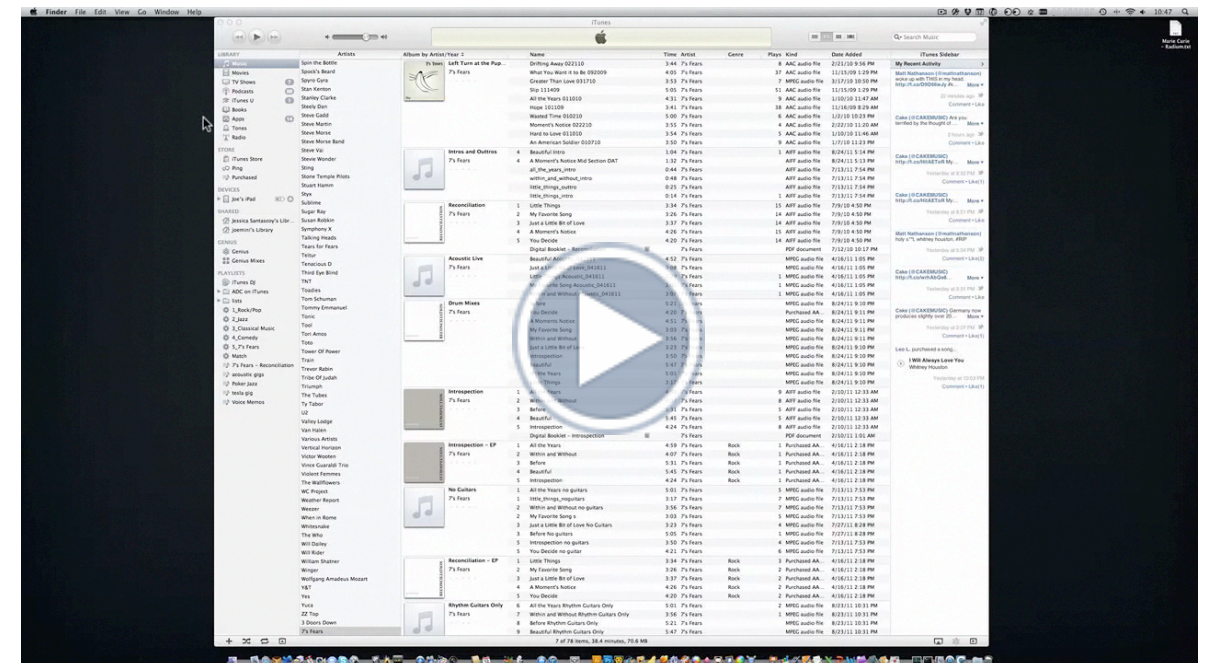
Finder File Edit View Go Window Help

10:47

iTunes

Marie Curie - Radium.txt

LIBRARY
Music
Movies
TV Shows
Podcasts
iTunes U
Books
Apps
Tones
Radio

STORE
iTunes Store
Ping
Purchased

DEVICES
Joe's iPad

SHARED
Jessica Santassoy's Libr...
joemini's Library

GENIUS
Genius
Genius Mixes

PLAYLISTS
iTunes DJ
ABC on iTunes
lists
1_Rock/Pop
2_Jazz
3_Classical Music
4_Comedy
5_7's Fears
Match
7's Fears – Reconciliation
acoustic gigs
Poker Jazz
tesla gig
Voice Memos

Artists
Spin the Bottle
Spock's Beard
Spyro Gyra
Stan Kenton
Stanley Clarke
Steely Dan
Steve Gadd
Steve Martin
Steve Morse
Steve Morse Band
Steve Vai
Stevie Wonder
Sting
Stone Temple Pilots
Stuart Hamm
Styx
Sublime
Sugar Ray
Susan Robkin
Symphony X
Talking Heads
Tears for Fears
Tellur
Tenacious D
Third Eye Blind
TNT
Toadies
Tom Schuman
Tommy Emmanuel
Toric
Tool
Tori Amos
Toto
Tower Of Power
Train
Trevor Rabin
Tribe Of Judah
Triumph
The Tubes
Ty Tabor
U2
Valley Lodge
Van Halen
Various Artists
Vertical Horizon
Victor Wooten
Vince Guaraldi Trio
Violent Femmes
The Wallflowers
WC Project
Weather Report
Weezer
When in Rome
Whitesnake
The Who
Will Dailey
Will Rider
William Shatner
Winger
Wolfgang Amadeus Mozart
Y&T
Yes
Yuca
ZZ Top
3 Doors Down
7's Fears

Album by Artist/Year | Name | Time | Artist | Genre | Plays | Kind | Date Added

Left Turn at the Pup...
7's Fears
Drifting Away 022110 | 3:44 | 7's Fears | | 8 | AAC audio file | 2/21/10 9:56 PM
What You Want it to Be 092009 | 4:05 | 7's Fears | | 37 | AAC audio file | 11/15/09 1:29 PM
Greater Than Love 031710 | 3:53 | 7's Fears | | 7 | MPEG audio file | 11/15/09 10:50 PM
Slip 111409 | 5:05 | 7's Fears | | 51 | AAC audio file | 11/15/09 1:29 PM
All the Years 011010 | 4:31 | 7's Fears | | 9 | AAC audio file | 1/10/10 11:47 AM
Hope 101109 | 3:41 | 7's Fears | | 38 | AAC audio file | 11/16/09 8:29 AM
Wasted Time 010210 | 5:00 | 7's Fears | | 6 | AAC audio file | 1/2/10 10:23 PM
Moment's Notice 022210 | 4:35 | 7's Fears | | 4 | AAC audio file | 2/22/10 11:20 AM
Hard to Love 011010 | 3:54 | 7's Fears | | 5 | AAC audio file | 1/10/10 11:46 AM
An American Soldier 010710 | 3:50 | 7's Fears | | 9 | AAC audio file | 1/7/10 11:23 PM

Intros and Outtros
7's Fears
Beautiful Intro | 1:04 | 7's Fears | | 1 | AIFF audio file | 8/24/11 5:14 PM
A Moment's Notice Mid Section DAT | 1:32 | 7's Fears | | | AIFF audio file | 8/24/11 5:13 PM
all_the_years_intro | 0:44 | 7's Fears | | | AIFF audio file | 7/13/11 7:54 PM
within_and_without_intro | 0:48 | 7's Fears | | | AIFF audio file | 7/13/11 7:54 PM
little_things_outro | 0:25 | 7's Fears | | | AIFF audio file | 7/13/11 7:54 PM
little_things_intro | 0:14 | 7's Fears | | 1 | AIFF audio file | 7/13/11 7:54 PM

Reconciliation
7's Fears
Little Things | 3:34 | 7's Fears | | 15 | AIFF audio file | 7/9/10 4:50 PM
My Favorite Song | 3:26 | 7's Fears | | 14 | AIFF audio file | 7/9/10 4:50 PM
Just a Little Bit of Love | 3:37 | 7's Fears | | 15 | AIFF audio file | 7/9/10 4:50 PM
A Moment's Notice | 4:26 | 7's Fears | | 14 | AIFF audio file | 7/9/10 4:50 PM
You Decide | 4:20 | 7's Fears | | 14 | AIFF audio file | 7/9/10 4:50 PM
Digital Booklet – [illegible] | | 7's Fears | | | PDF document | 7/12/10 10:17 PM

Acoustic Live
7's Fears
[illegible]

Drum Mixes
7's Fears
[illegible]

Introspection
7's Fears
All the Years | | 7's Fears | | 9 | AIFF audio file | 2/10/11 12:33 AM
Within and Without | | 7's Fears | | 8 | AIFF audio file | 2/10/11 12:33 AM
Before | 5:31 | 7's Fears | | 5 | AIFF audio file | 2/10/11 12:33 AM
Beautiful | 5:45 | 7's Fears | | 5 | AIFF audio file | 2/10/11 12:33 AM
Introspection | 4:24 | 7's Fears | | 4 | AIFF audio file | 2/10/11 12:33 AM
Digital Booklet – Introspection | | 7's Fears | | | PDF document | 2/10/11 1:01 AM

Introspection – EP
7's Fears
All the Years | 4:59 | 7's Fears | Rock | 1 | Purchased AA... | 4/16/11 2:18 PM
Within and Without | 4:07 | 7's Fears | Rock | 1 | Purchased AA... | 4/16/11 2:18 PM
Before | 5:31 | 7's Fears | Rock | 1 | Purchased AA... | 4/16/11 2:18 PM
Beautiful | 5:45 | 7's Fears | Rock | 1 | Purchased AA... | 4/16/11 2:18 PM
Introspection | 4:24 | 7's Fears | Rock | 1 | Purchased AA... | 4/16/11 2:18 PM

No Guitars
7's Fears
All the Years no guitars | 5:01 | 7's Fears | | 5 | MPEG audio file | 7/13/11 7:53 PM
little_things_noguitars | 3:17 | 7's Fears | | 7 | MPEG audio file | 7/13/11 7:53 PM
Within and Without no guitars | 3:56 | 7's Fears | | 7 | MPEG audio file | 7/13/11 7:53 PM
My Favorite Song s | 3:17 | 7's Fears | | 5 | MPEG audio file | 7/13/11 7:53 PM
Just a Little Bit of Love No Guitars | 3:23 | 7's Fears | | 4 | MPEG audio file | 7/27/11 8:28 PM
Before No guitars | 5:05 | 7's Fears | | 4 | MPEG audio file | 7/27/11 8:28 PM
Introspection no guitars | 3:50 | 7's Fears | | 4 | MPEG audio file | 7/13/11 7:53 PM
You Decide no guitar | 4:21 | 7's Fears | | 6 | MPEG audio file | 7/13/11 7:53 PM

Reconciliation – EP
7's Fears
Little Things | 3:34 | 7's Fears | Rock | 3 | Purchased AA... | 4/16/11 2:18 PM
My Favorite Song | 3:26 | 7's Fears | Rock | 2 | Purchased AA... | 4/16/11 2:18 PM
Just a Little Bit of Love | 3:37 | 7's Fears | Rock | 2 | Purchased AA... | 4/16/11 2:18 PM
A Moment's Notice | 4:26 | 7's Fears | Rock | 2 | Purchased AA... | 4/16/11 2:18 PM
You Decide | 4:20 | 7's Fears | Rock | 2 | Purchased AA... | 4/16/11 2:18 PM

Rhythm Guitars Only
7's Fears
All the Years Rhythm Guitars Only | 5:01 | 7's Fears | | 2 | MPEG audio file | 8/23/11 10:31 PM
Within and Without Rhythm Guitars Only | 3:56 | 7's Fears | | 1 | MPEG audio file | 8/23/11 10:31 PM
Before Rhythm Guitars Only | 5:05 | 7's Fears | | | MPEG audio file | 8/23/11 10:31 PM
Beautiful Rhythm Guitars Only | 5:47 | 7's Fears | | | MPEG audio file | 8/23/11 10:31 PM

7 of 78 items, 38.4 minutes, 70.6 MB

iTunes Sidebar
Search Music
My Recent Activity
Matt Nathanson (@mattnathanson) woke up with THIS in my head. http://t.co/D9O06eUy M... More
Comment · Like
Cake (@CAKEMUSIC) Are you terrified by the thought of ... More
Comment · Like
Cake (@CAKEMUSIC) http://t.co/NiAETxR My... More
Comment · Like(1)
Cake (@CAKEMUSIC) http://t.co/NiAETxR My... More
Matt Nathanson (@mattnathanson) holy s**t, whitney houston. #RIP
Comment · Like(2)
Cake (@CAKEMUSIC) http://t.co/wHAbGn8... More
Comment · Like
Cake (@CAKEMUSIC) Germany now produces slightly over 30... More
Comment · Like(1)
Leo L. purchased a song...
I Will Always Love You
Whitney Houston
Comment · Like(1)